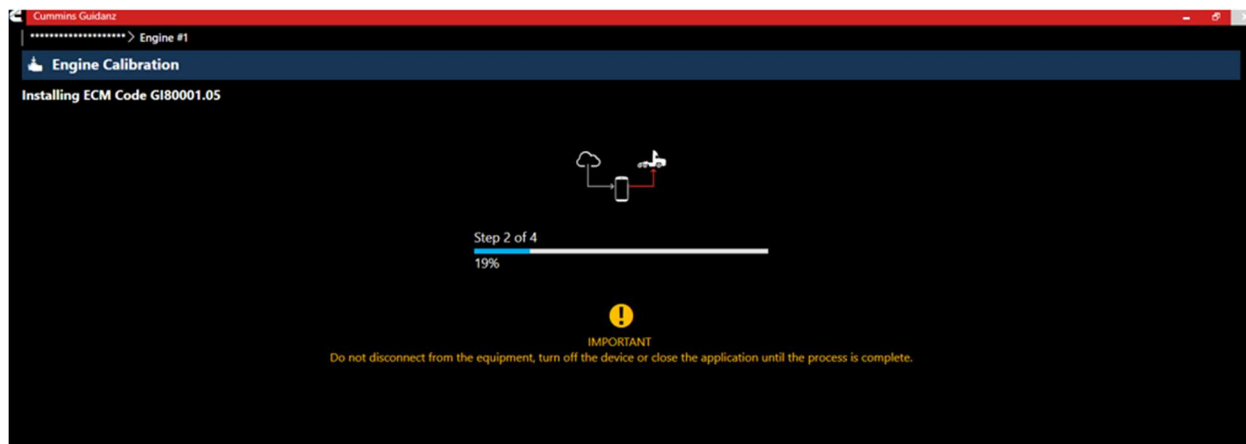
Cummins Guidanz

******************** > Engine #1

Engine Calibration

Installing ECM Code GI80001.05

Step 2 of 4

19%

IMPORTANT

Do not disconnect from the equipment, turn off the device or close the application until the process is complete.